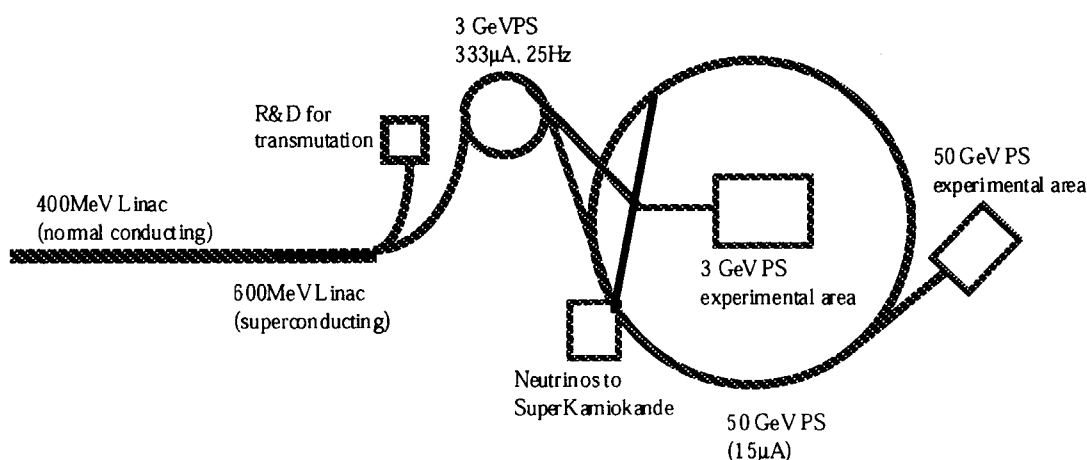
3 GeVPS
333μA, 25Hz

R&D for transmutation

400MeV Linac
(normal conducting)

600MeV Linac
(superconducting)

50 GeV PS
experimental area

3 GeV PS
experimental area

Neutrinos to
SuperKamiokande

50 GeV PS
(15μA)